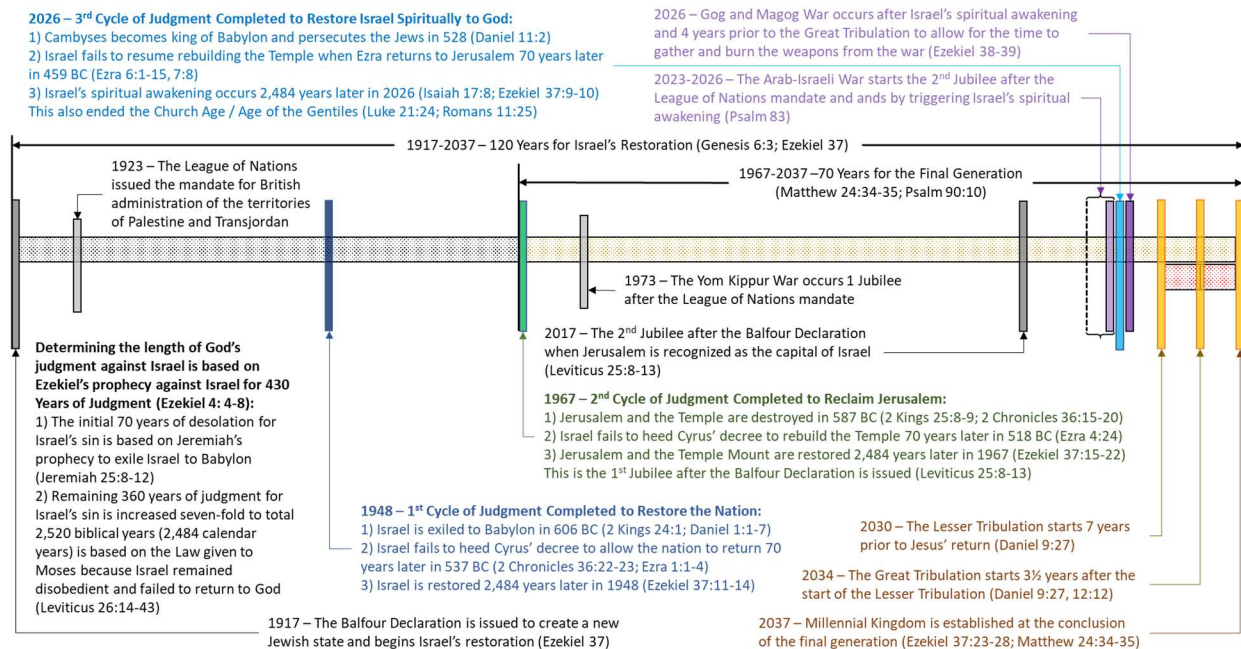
2026 – 3rd Cycle of Judgment Completed to Restore Israel Spiritually to God:
1) Cambyses becomes king of Babylon and persecutes the Jews in 528 (Daniel 11:2)
2) Israel fails to resume rebuilding the Temple when Ezra returns to Jerusalem 70 years later in 459 BC (Ezra 6:1-15, 7:8)
3) Israel's spiritual awakening occurs 2,484 years later in 2026 (Isaiah 17:8; Ezekiel 37:9-10)
This also ended the Church Age / Age of the Gentiles (Luke 21:24; Romans 11:25)

2026 – Gog and Magog War occurs after Israel's spiritual awakening and 4 years prior to the Great Tribulation to allow for the time to gather and burn the weapons from the war (Ezekiel 38-39)

2023-2026 – The Arab-Israeli War starts the 2nd Jubilee after the League of Nations mandate and ands by triggering Israel's spiritual awakening (Psalm 83)

1917-2037 – 120 Years for Israel's Restoration (Genesis 6:3; Ezekiel 37)

1923 – The League of Nations issued the mandate for British administration of the territories of Palestine and Transjordan

1967-2037 –70 Years for the Final Generation (Matthew 24:34-35; Psalm 90:10)

1973 – The Yom Kippur War occurs 1 Jubilee after the League of Nations mandate

Determining the length of God's judgment against Israel is based on Ezekiel's prophecy against Israel for 430 Years of Judgment (Ezekiel 4: 4-8):
1) The initial 70 years of desolation for Israel's sin is based on Jeremiah's prophecy to exile Israel to Babylon (Jeremiah 25:8-12)
2) Remaining 360 years of judgment for Israel's sin is increased seven-fold to total 2,520 biblical years (2,484 calendar years) is based on the Law given to Moses because Israel remained disobedient and failed to return to God (Leviticus 26:14-43)

2017 – The 2nd Jubilee after the Balfour Declaration when Jerusalem is recognized as the capital of Israel (Leviticus 25:8-13)

1967 – 2nd Cycle of Judgment Completed to Reclaim Jerusalem:
1) Jerusalem and the Temple are destroyed in 587 BC (2 Kings 25:8-9; 2 Chronicles 36:15-20)
2) Israel fails to heed Cyrus' decree to rebuild the Temple 70 years later in 518 BC (Ezra 4:24)
3) Jerusalem and the Temple Mount are restored 2,484 years later in 1967 (Ezekiel 37:15-22)
This is the 1st Jubilee after the Balfour Declaration is issued (Leviticus 25:8-13)

1948 – 1st Cycle of Judgment Completed to Restore the Nation:
1) Israel is exiled to Babylon in 606 BC (2 Kings 24:1; Daniel 1:1-7)
2) Israel fails to heed Cyrus' decree to allow the nation to return 70 years later in 537 BC (2 Chronicles 36:22-23; Ezra 1:1-4)
3) Israel is restored 2,484 years later in 1948 (Ezekiel 37:11-14)

2030 – The Lesser Tribulation starts 7 years prior to Jesus' return (Daniel 9:27)

2034 – The Great Tribulation starts 3½ years after the start of the Lesser Tribulation (Daniel 9:27, 12:12)

1917 – The Balfour Declaration is issued to create a new Jewish state and begins Israel's restoration (Ezekiel 37)

2037 – Millennial Kingdom is established at the conclusion of the final generation (Ezekiel 37:23-28; Matthew 24:34-35)